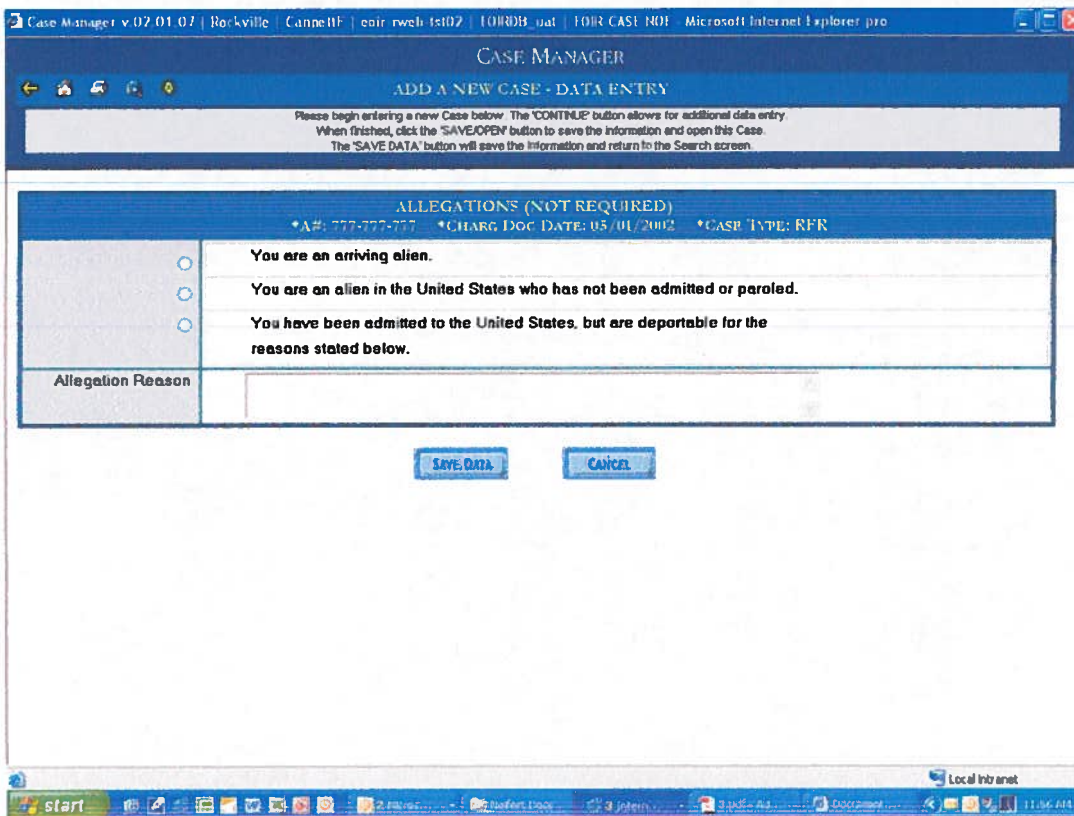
Case Manager v.02.01.07 | Rockville | CannellF | eoir-rweb-tst02 | EOIRDB_uat | EOIR CASE NOE - Microsoft Internet Explorer pro

CASE MANAGER

ADD A NEW CASE - DATA ENTRY

Please begin entering a new Case below. The 'CONTINUE' button allows for additional data entry. When finished, click the 'SAVE/OPEN' button to save the information and open this Case. The 'SAVE DATA' button will save the information and return to the Search screen.

ALLEGATIONS (NOT REQUIRED)
*A#: 777-777-777 *CHARG DOC DATE: 05/01/2002 *CASE TYPE: RFR

You are an arriving alien.

You are an alien in the United States who has not been admitted or paroled.

You have been admitted to the United States, but are deportable for the reasons stated below.

Allegation Reason

SAVE DATA

CANCEL

Local intranet

start

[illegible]

11:56 AM